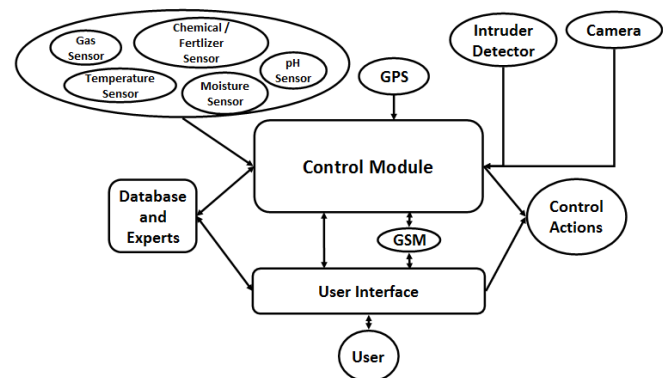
Gas Sensor

Chemical / Fertlizer Sensor

Temperature Sensor

Moisture Sensor

pH Sensor

GPS

Intruder Detector

Camera

Control Module

Database and Experts

GSM

Control Actions

User Interface

User